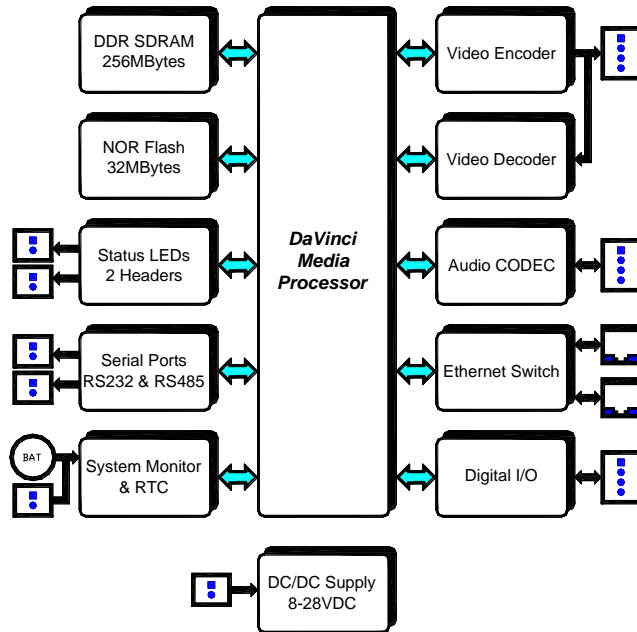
DDR SDRAM 256MBytes

NOR Flash 32MBytes

Status LEDs 2 Headers

Serial Ports RS232 & RS485

BAT

System Monitor & RTC

DaVinci Media Processor

Video Encoder

Video Decoder

Audio CODEC

Ethernet Switch

Digital I/O

DC/DC Supply 8-28VDC